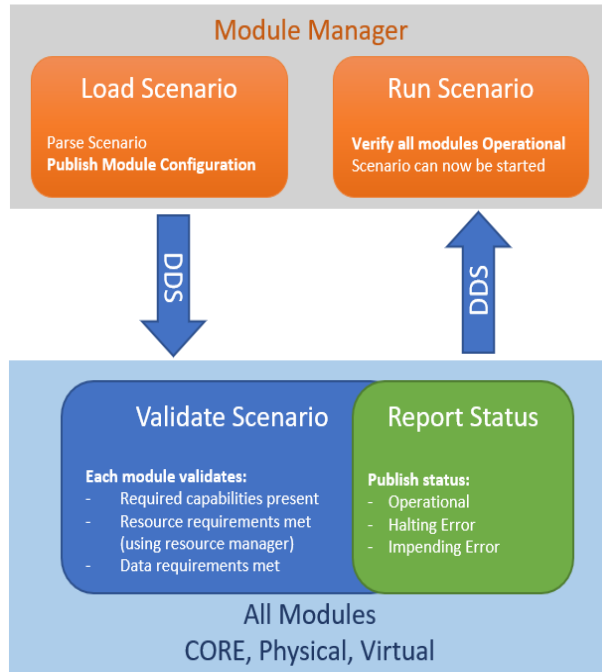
Module Manager

Load Scenario

Parse Scenario
**Publish Module Configuration**

Run Scenario

**Verify all modules Operational**
Scenario can now be started

DDS

DDS

Validate Scenario

**Each module validates:**
- Required capabilities present
- Resource requirements met (using resource manager)
- Data requirements met

Report Status

**Publish status:**
- Operational
- Halting Error
- Impending Error

All Modules
CORE, Physical, Virtual